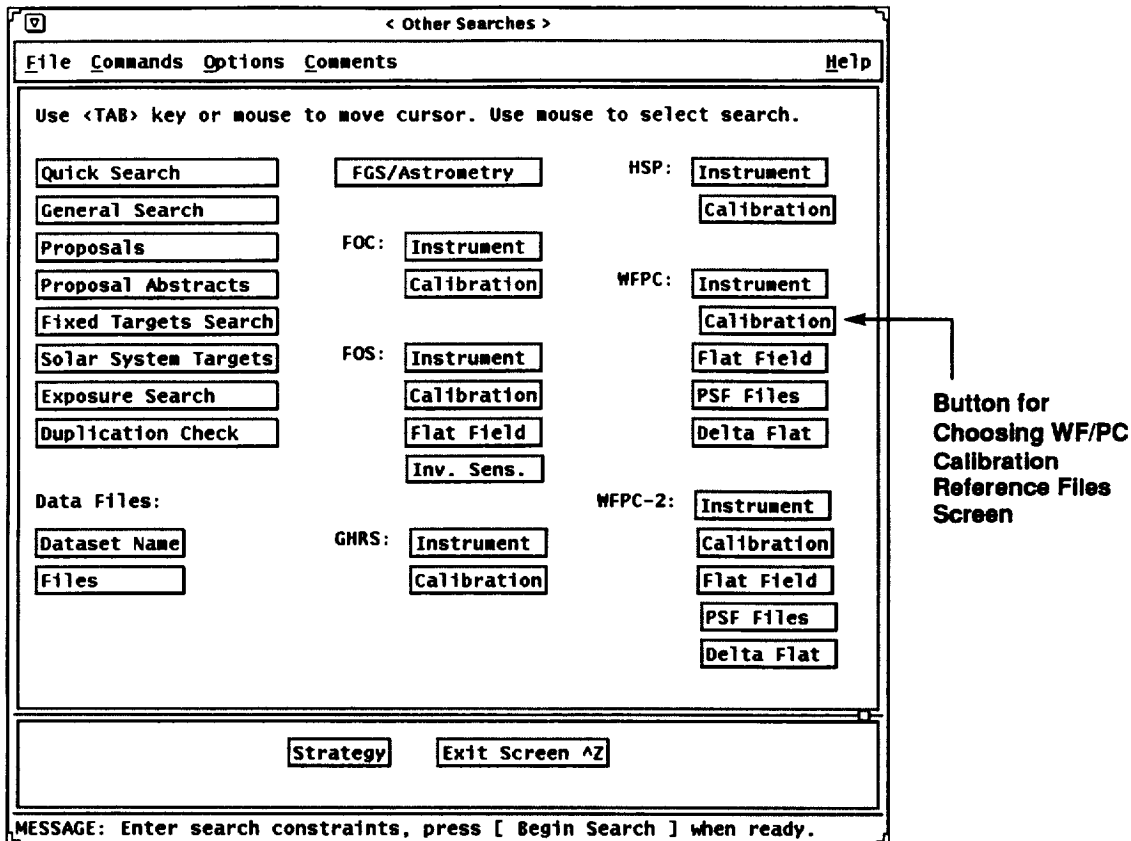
< Other Searches >

File Commands Options Comments Help

Use <TAB> key or mouse to move cursor. Use mouse to select search.

Quick Search

General Search

Proposals

Proposal Abstracts

Fixed Targets Search

Solar System Targets

Exposure Search

Duplication Check

Data Files:

Dataset Name

Files

FGS/Astrometry

FOC: Instrument

Calibration

FOS: Instrument

Calibration

Flat Field

Inv. Sens.

GHRS: Instrument

Calibration

HSP: Instrument

Calibration

WFPC: Instrument

Calibration

Flat Field

PSF Files

Delta Flat

WFPC-2: Instrument

Calibration

Flat Field

PSF Files

Delta Flat

Button for Choosing WF/PC Calibration Reference Files Screen

Strategy

Exit Screen ^Z

MESSAGE: Enter search constraints, press [ Begin Search ] when ready.